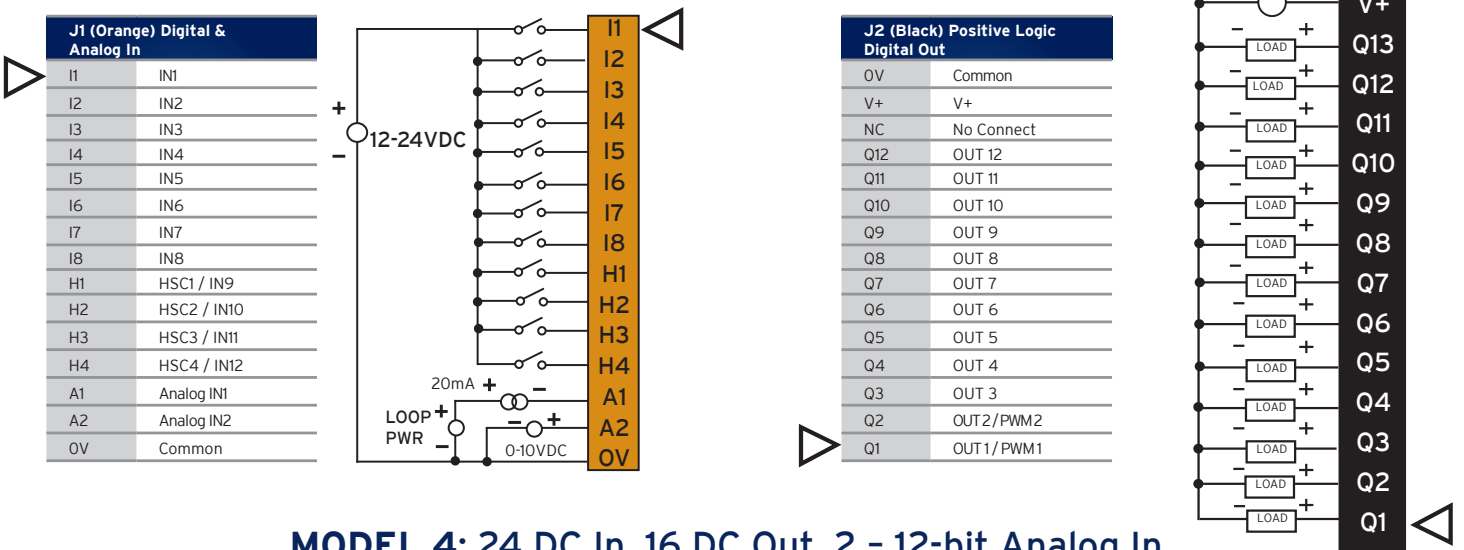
| J1 (Orange) Digital & Analog In | |
|---|---|
| I1 | IN1 |
| I2 | IN2 |
| I3 | IN3 |
| I4 | IN4 |
| I5 | IN5 |
| I6 | IN6 |
| I7 | IN7 |
| I8 | IN8 |
| H1 | HSC1 / IN9 |
| H2 | HSC2 / IN10 |
| H3 | HSC3 / IN11 |
| H4 | HSC4 / IN12 |
| A1 | Analog IN1 |
| A2 | Analog IN2 |
| 0V | Common |

+
12-24VDC
–

I1
I2
I3
I4
I5
I6
I7
I8
H1
H2
H3
H4
A1
A2
0V

20mA + –
LOOP PWR + –
– +
0-10VDC

| J2 (Black) Positive Logic Digital Out | |
|---|---|
| 0V | Common |
| V+ | V+ |
| NC | No Connect |
| Q12 | OUT 12 |
| Q11 | OUT 11 |
| Q10 | OUT 10 |
| Q9 | OUT 9 |
| Q8 | OUT 8 |
| Q7 | OUT 7 |
| Q6 | OUT 6 |
| Q5 | OUT 5 |
| Q4 | OUT 4 |
| Q3 | OUT 3 |
| Q2 | OUT2/PWM2 |
| Q1 | OUT1/PWM1 |

V+
– LOAD + Q13
– LOAD + Q12
– LOAD + Q11
– LOAD + Q10
– LOAD + Q9
– LOAD + Q8
– LOAD + Q7
– LOAD + Q6
– LOAD + Q5
– LOAD + Q4
– LOAD + Q3
– LOAD + Q2
– LOAD + Q1

MODEL 4: 24 DC In, 16 DC Out, 2 – 12-bit Analog In